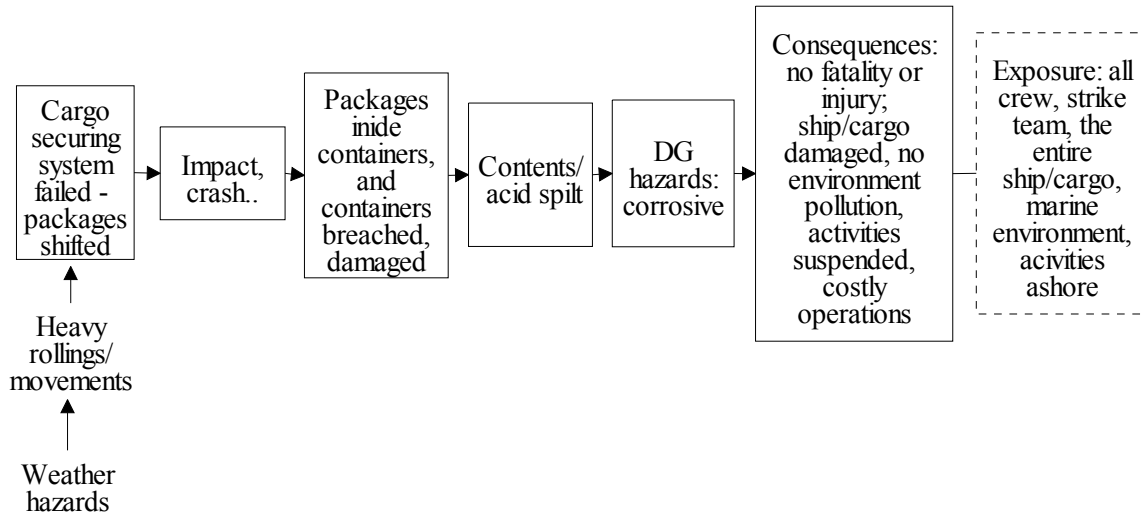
Weather hazards

Heavy rollings/ movements

Cargo securing system failed - packages shifted

Impact, crash..

Packages inide containers, and containers breached, damaged

Contents/ acid spilt

DG hazards: corrosive

Consequences: no fatality or injury; ship/cargo damaged, no environment pollution, activities suspended, costly operations

Exposure: all crew, strike team, the entire ship/cargo, marine environment, acivities ashore